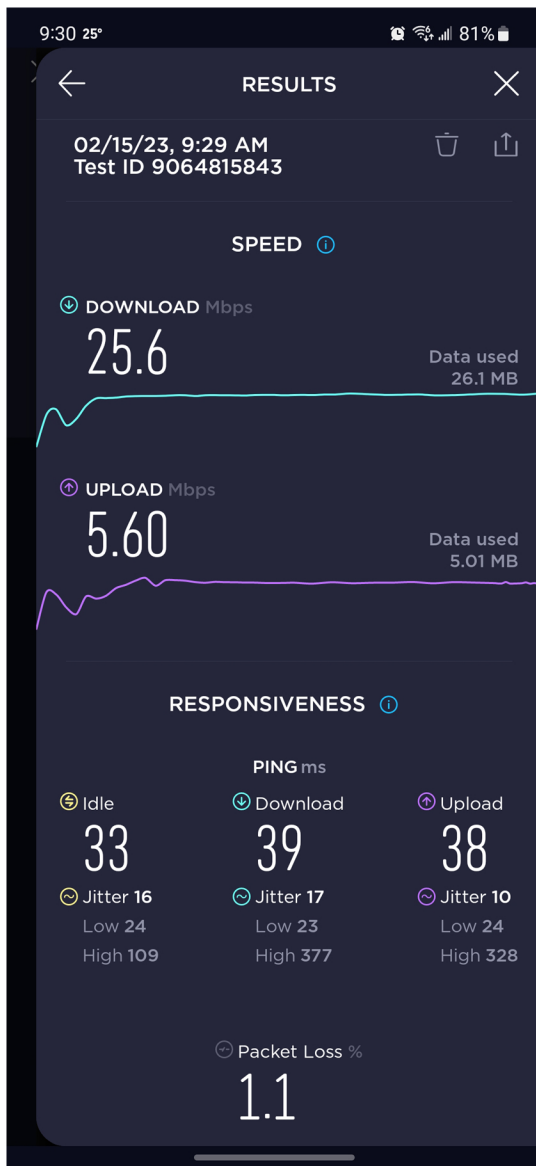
9:30 25° 81%

RESULTS

02/15/23, 9:29 AM
Test ID 9064815843

SPEED

DOWNLOAD Mbps
25.6
Data used
26.1 MB

UPLOAD Mbps
5.60
Data used
5.01 MB

RESPONSIVENESS

PING ms

Idle
33
Jitter 16
Low 24
High 109

Download
39
Jitter 17
Low 23
High 377

Upload
38
Jitter 10
Low 24
High 328

Packet Loss %
1.1